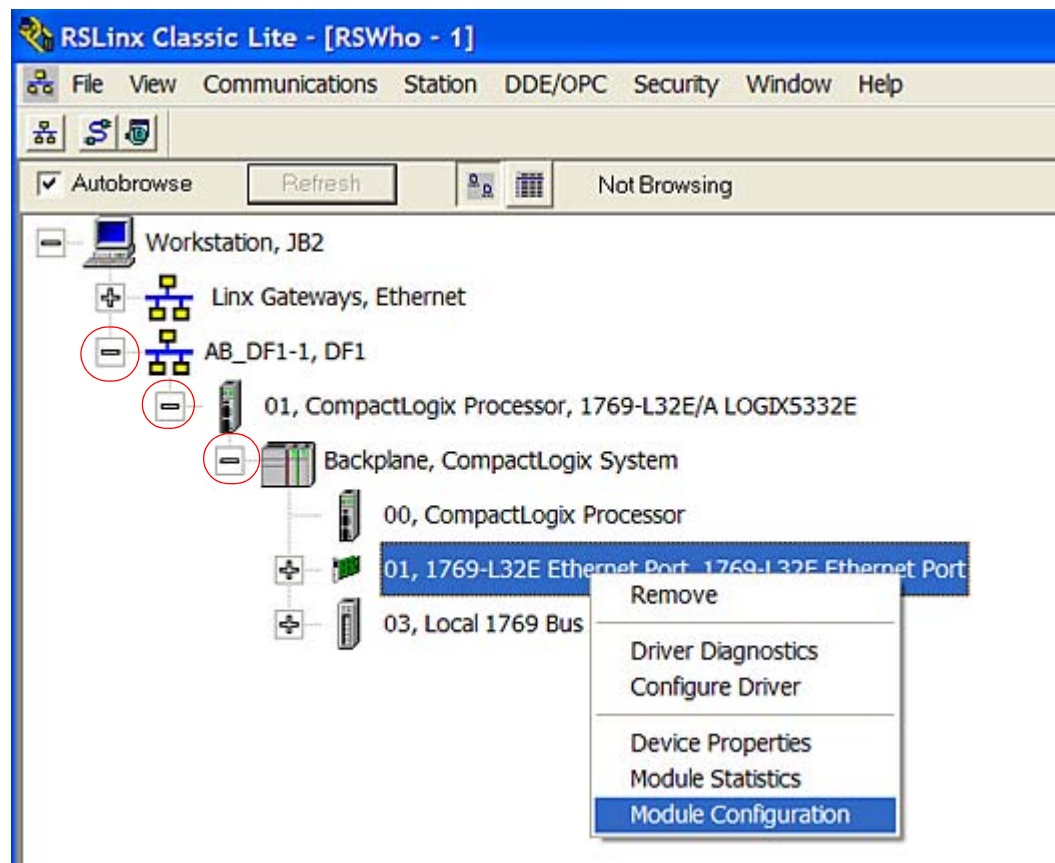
RSLinx Classic Lite - [RSWho - 1]

File View Communications Station DDE/OPC Security Window Help

Autobrowse Refresh Not Browsing

Workstation, JB2
Linx Gateways, Ethernet
AB_DF1-1, DF1
01, CompactLogix Processor, 1769-L32E/A LOGIX5332E
Backplane, CompactLogix System
00, CompactLogix Processor
01, 1769-L32E Ethernet Port, 1769-L32E Ethernet Port
03, Local 1769 Bus

Remove
Driver Diagnostics
Configure Driver
Device Properties
Module Statistics
Module Configuration